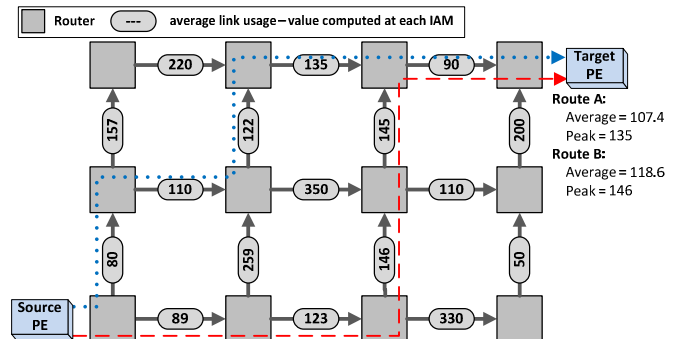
Router --- average link usage – value computed at each IAM

220
135
90
Target PE

157
122
145
200

Route A:
Average = 107.4
Peak = 135
Route B:
Average = 118.6
Peak = 146

110
350
110

80
259
146
50

Source PE
89
123
330